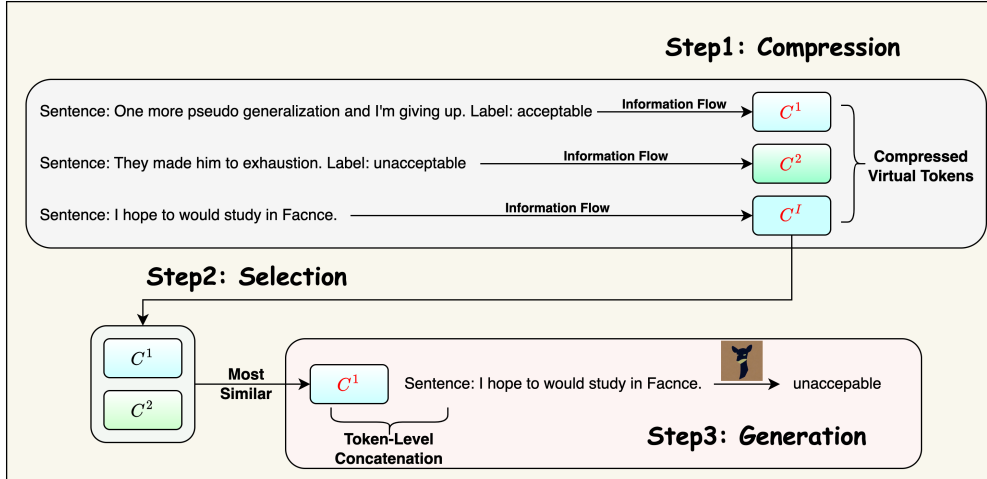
Step1: Compression

Sentence: One more pseudo generalization and I'm giving up. Label: acceptable

Information Flow

$C^1$

Sentence: They made him to exhaustion. Label: unacceptable

Information Flow

$C^2$

Sentence: I hope to would study in Facnce.

Information Flow

$C^I$

Compressed Virtual Tokens

Step2: Selection

$C^1$

$C^2$

Most Similar

$C^1$

Sentence: I hope to would study in Facnce.

unaccepable

Token-Level Concatenation

Step3: Generation